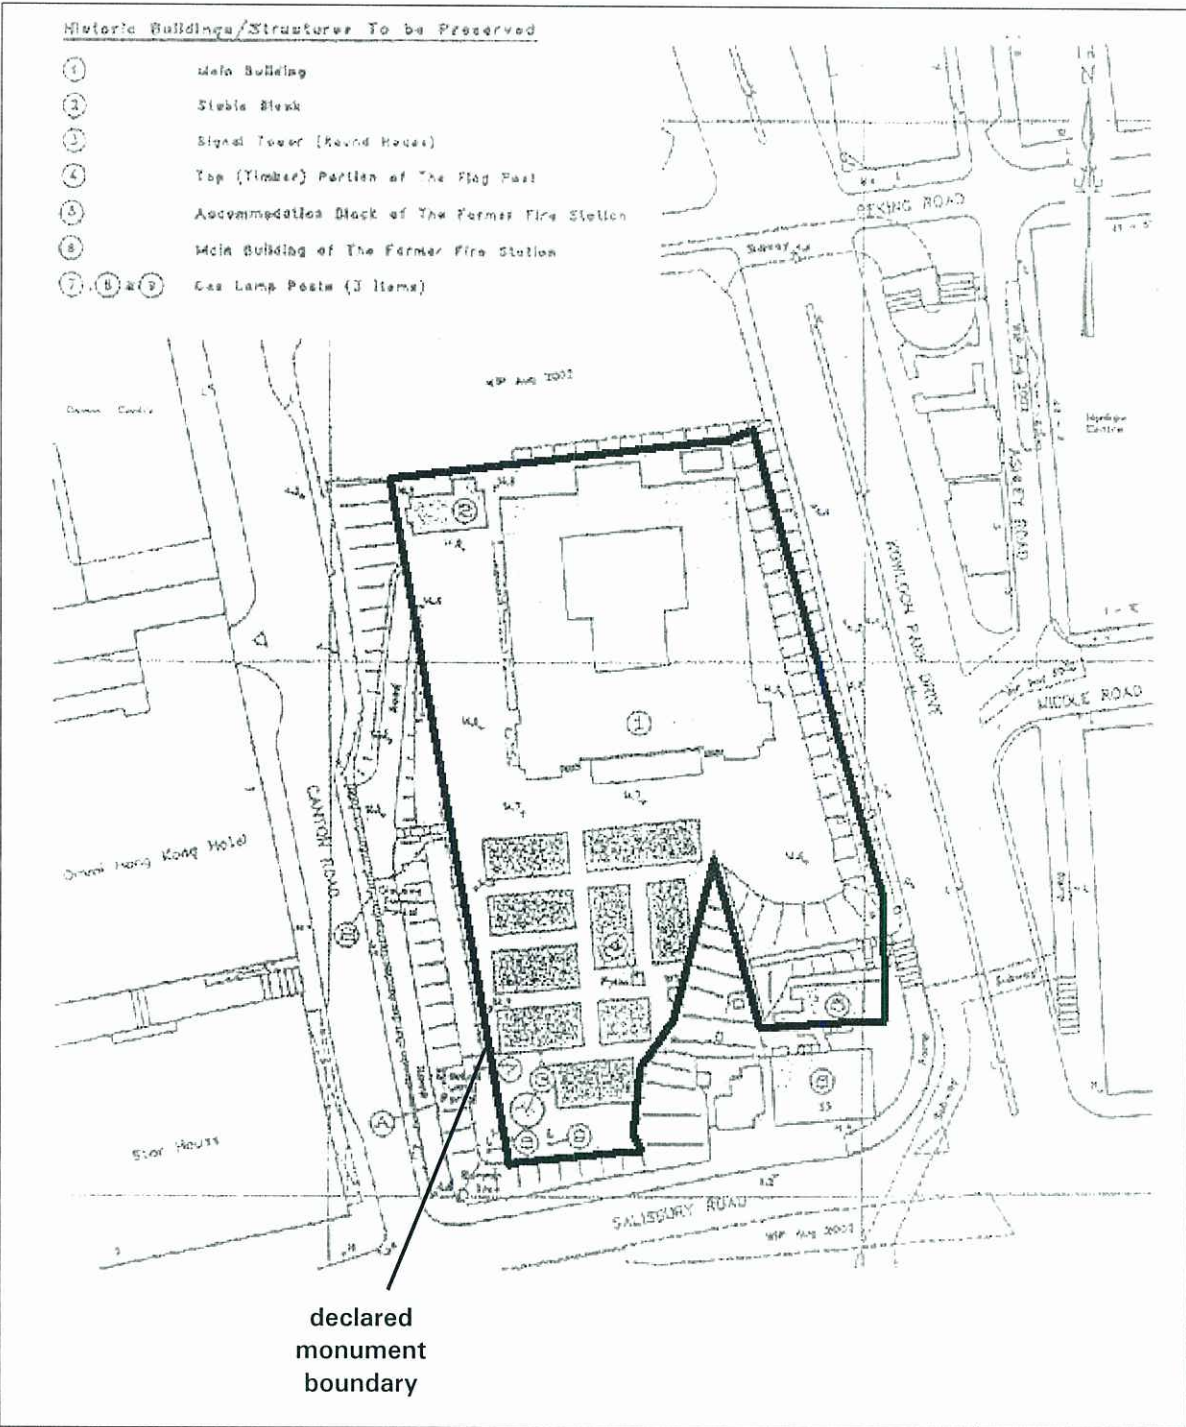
Historic Buildings/Structures To be Preserved

① Main Building

② Stable Block

③ Signal Tower (Round House)

④ Top (Timber) Portion of The Flag Post

⑤ Accommodation Block of The Former Fire Station

⑥ Main Building of The Former Fire Station

⑦, ⑧ & ⑨ Gas Lamp Posts (3 Items)

PEKING ROAD

Subway

ASHLEY ROAD

KOWLOON PARK DRIVE

MIDDLE ROAD

CANTON ROAD

Omni Hong Kong Hotel

Star House

SALISBURY ROAD

①

②

③

④

⑤

⑥

⑦

⑧

⑨

A

B

declared monument boundary